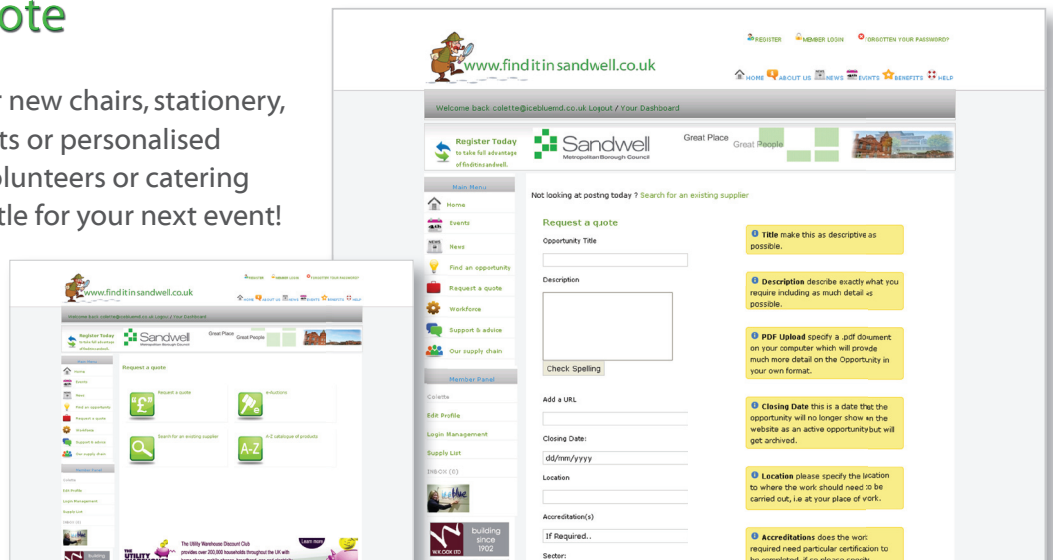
ote

r new chairs, stationery, ts or personalised olunteers or catering tle for your next event!

www.finditinsandwell.co.uk

REGISTER MEMBER LOGIN FORGOTTEN YOUR PASSWORD?

HOME ABOUT US NEWS EVENTS BENEFITS HELP

Welcome back colette@icebluemd.co.uk Logout / Your Dashboard

Register Today to take full advantage of finditinsandwell.

Sandwell Metropolitan Borough Council

Great Place Great People

Main Menu

Home

Events

News

Find an opportunity

Request a quote

Workforce

Support & advice

Our supply chain

Member Panel

Colette

Edit Profile

Login Management

Supply List

INBOX (0)

building since 1902

W.K.COX LTD

Not looking at postng today ? Search for an existing supplier

Request a quote

Opportunity Title

Description

Check Spelling

Add a URL

Closing Date:

dd/mm/yyyy

Location

Accreditation(s)

If Required..

Sector:

Title make this as descriptive as possible.

Description describe exactly what you require including as much detail as possible.

PDF Upload specify a .pdf doument on your computer which will provde much more detail on the Opportunity in your own format.

Closing Date this is a date that the opportunity will no longer show on the website as an active opportunitybut will get archived.

Location please specify the location to where the work should need to be carried out, i.e at your place of vork.

Accreditations does the work required need particular certification to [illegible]

www.finditinsandwell.co.uk

Welcome back colette@icebluemd.co.uk Logout / Your Dashboard

Register Today

Sandwell

Great Place Great People

Request a quote

Request a quote

e-Auctions

Search for an existing supplier

A-Z catalogue of products

A-Z

The Utility Warehouse Discount Club provides over 200,000 households throughout the UK with

Learn more

UTILITY

building